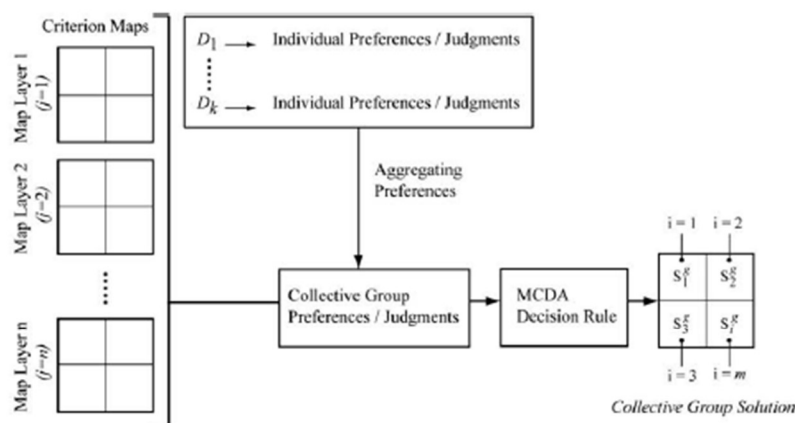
Criterion Maps

Map Layer 1 $(j=1)$

Map Layer 2 $(j=2)$

Map Layer n $(j=n)$

$D_1$ → Individual Preferences / Judgments

$D_k$ → Individual Preferences / Judgments

Aggregating Preferences

Collective Group Preferences / Judgments

MCDA Decision Rule

i = 1 i = 2

$S_1^g$ $S_2^g$

$S_3^g$ $S_i^g$

i = 3 i = $m$

Collective Group Solution